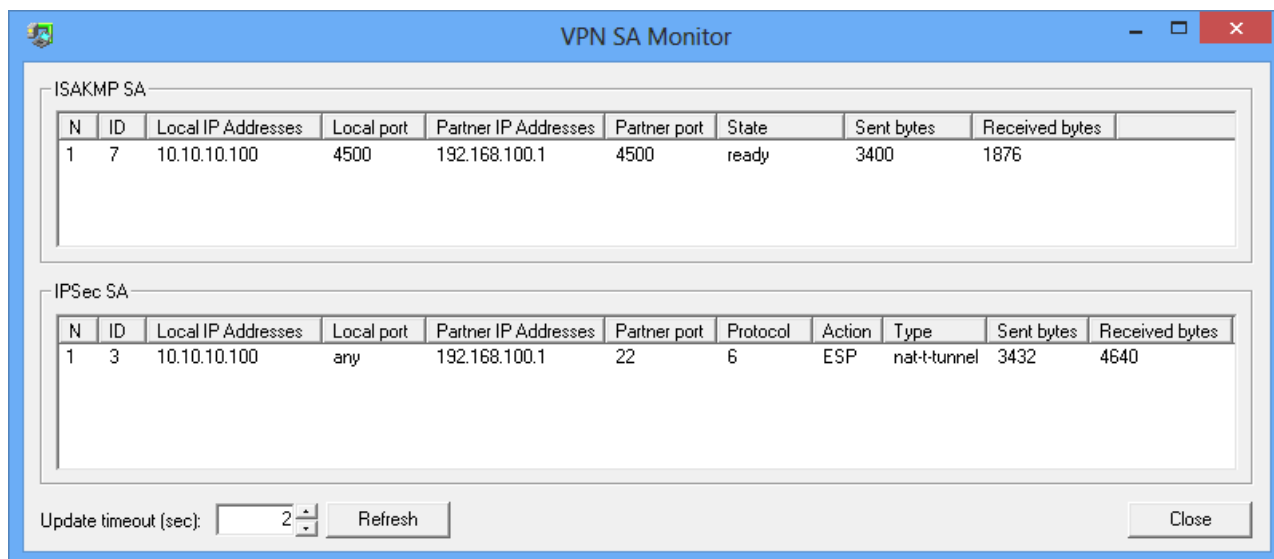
VPN SA Monitor

ISAKMP SA

| N | ID | Local IP Addresses | Local port | Partner IP Addresses | Partner port | State | Sent bytes | Received bytes |
|---|---|---|---|---|---|---|---|---|
| 1 | 7 | 10.10.10.100 | 4500 | 192.168.100.1 | 4500 | ready | 3400 | 1876 |

IPSec SA

| N | ID | Local IP Addresses | Local port | Partner IP Addresses | Partner port | Protocol | Action | Type | Sent bytes | Received bytes |
|---|---|---|---|---|---|---|---|---|---|---|
| 1 | 3 | 10.10.10.100 | any | 192.168.100.1 | 22 | 6 | ESP | nat-t-tunnel | 3432 | 4640 |

Update timeout (sec): 2 Refresh Close